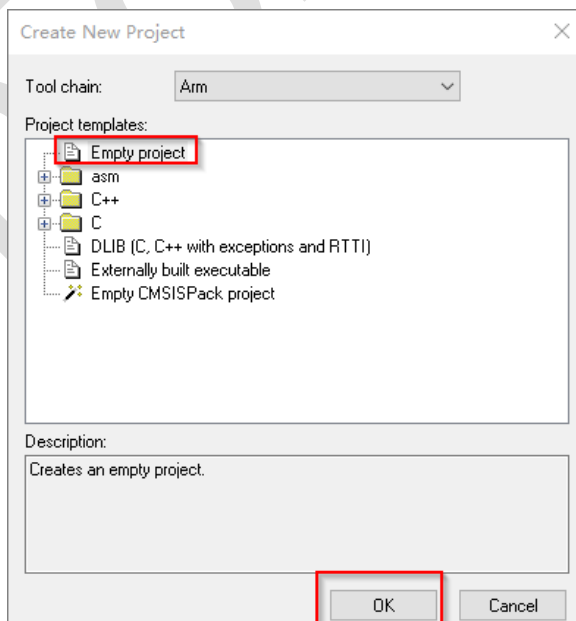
Create New Project

Tool chain: Arm

Project templates:

Empty project
asm
C++
C
DLIB (C, C++ with exceptions and RTTI)
Externally built executable
Empty CMSISPack project

Description:

Creates an empty project.

OK Cancel